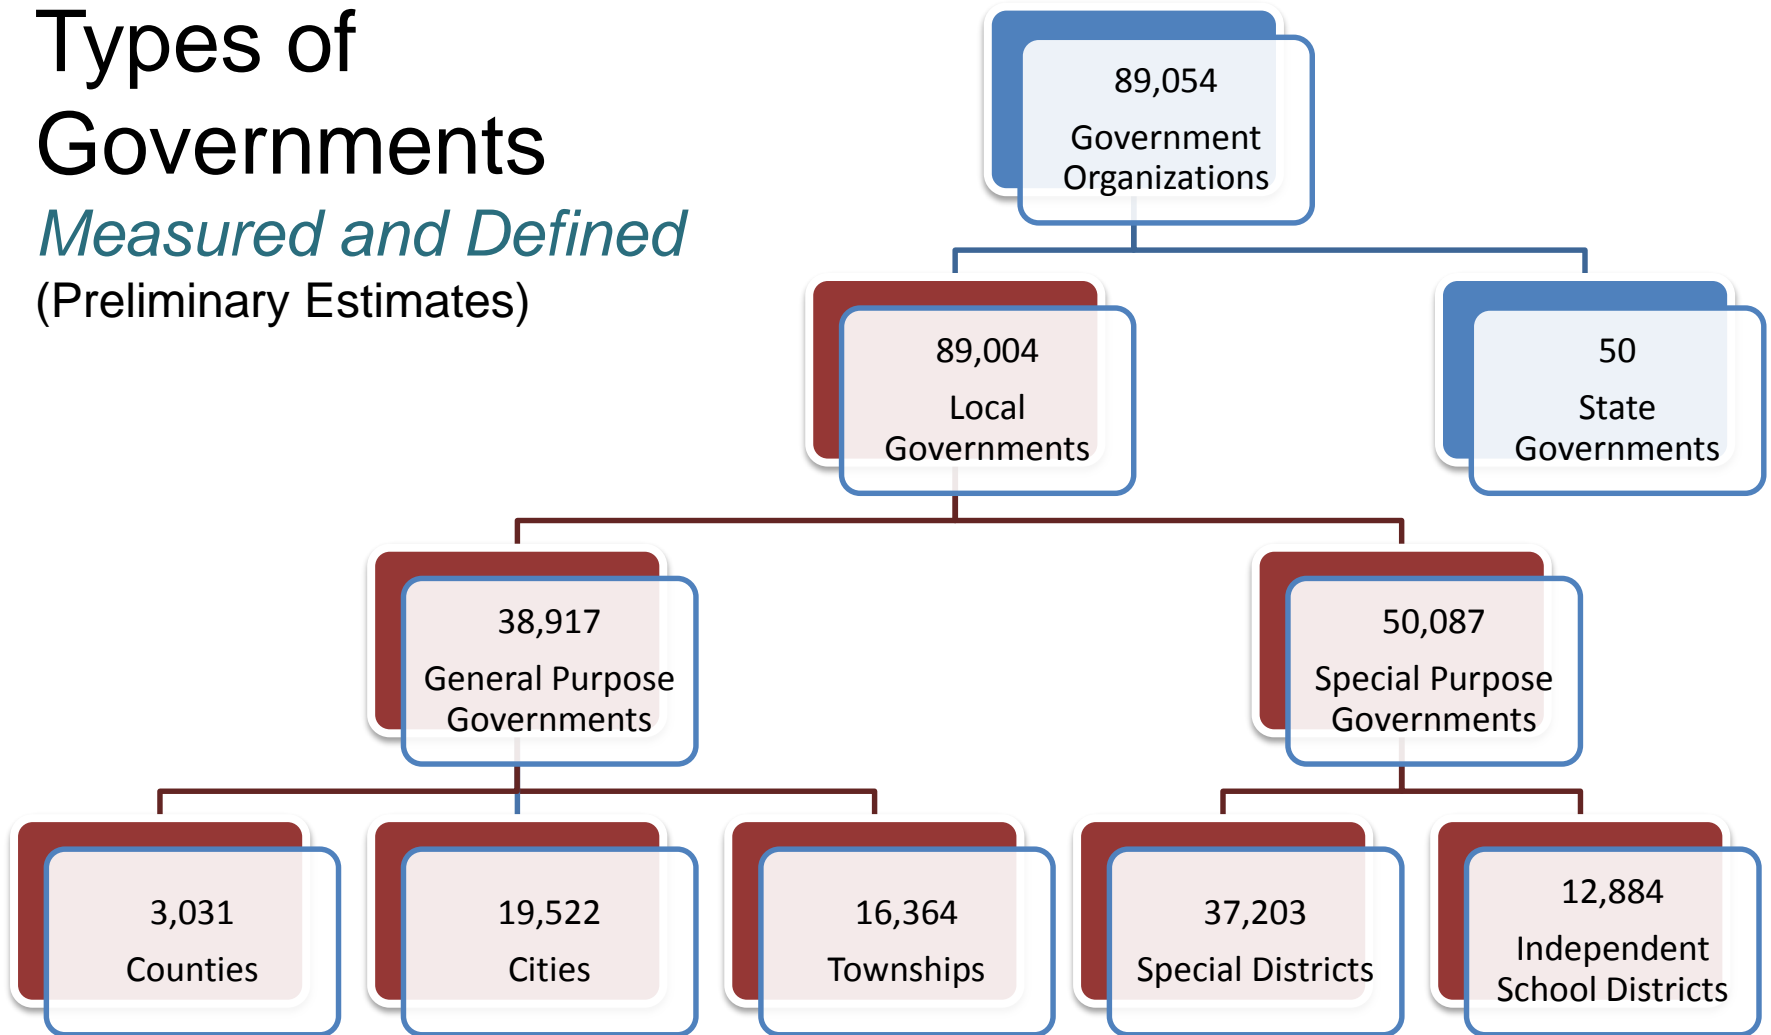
Types of Governments

Measured and Defined

(Preliminary Estimates)

89,054
Government Organizations

89,004
Local Governments

50
State Governments

38,917
General Purpose Governments

50,087
Special Purpose Governments

3,031
Counties

19,522
Cities

16,364
Townships

37,203
Special Districts

12,884
Independent School Districts